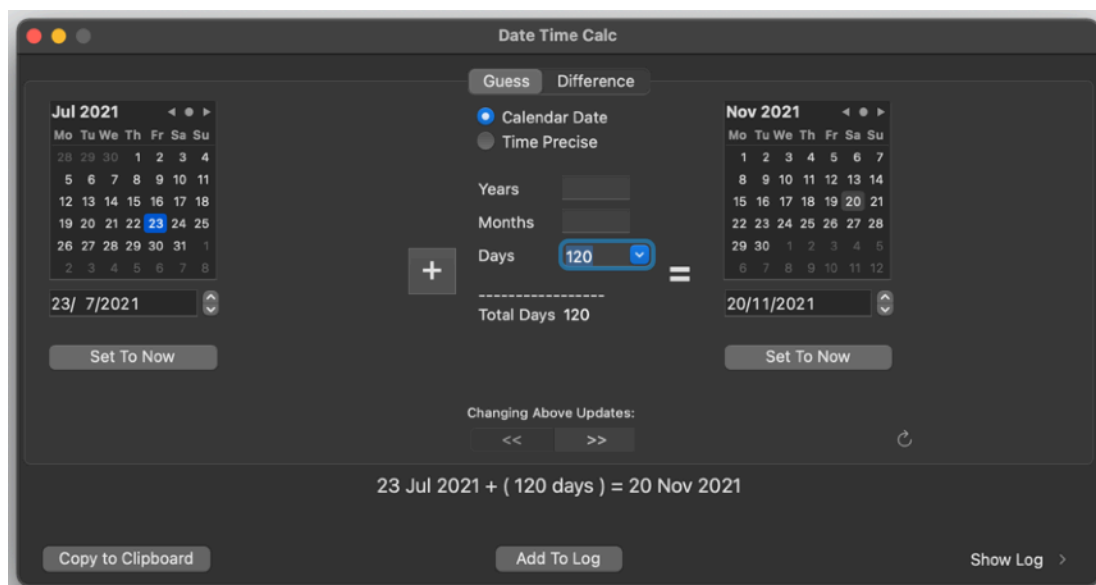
Date Time Calc

Guess Difference

Jul 2021

| Mo | Tu | We | Th | Fr | Sa | Su |
|---|---|---|---|---|---|---|
| 28 | 29 | 30 | 1 | 2 | 3 | 4 |
| 5 | 6 | 7 | 8 | 9 | 10 | 11 |
| 12 | 13 | 14 | 15 | 16 | 17 | 18 |
| 19 | 20 | 21 | 22 | 23 | 24 | 25 |
| 26 | 27 | 28 | 29 | 30 | 31 | 1 |
| 2 | 3 | 4 | 5 | 6 | 7 | 8 |

23/ 7/2021

Set To Now

Calendar Date
Time Precise

Years
Months
Days 120

+

=

------------------
Total Days 120

Nov 2021

| Mo | Tu | We | Th | Fr | Sa | Su |
|---|---|---|---|---|---|---|
| 1 | 2 | 3 | 4 | 5 | 6 | 7 |
| 8 | 9 | 10 | 11 | 12 | 13 | 14 |
| 15 | 16 | 17 | 18 | 19 | 20 | 21 |
| 22 | 23 | 24 | 25 | 26 | 27 | 28 |
| 29 | 30 | 1 | 2 | 3 | 4 | 5 |
| 6 | 7 | 8 | 9 | 10 | 11 | 12 |

20/11/2021

Set To Now

Changing Above Updates:
<< >>

23 Jul 2021 + ( 120 days ) = 20 Nov 2021

Copy to Clipboard Add To Log Show Log